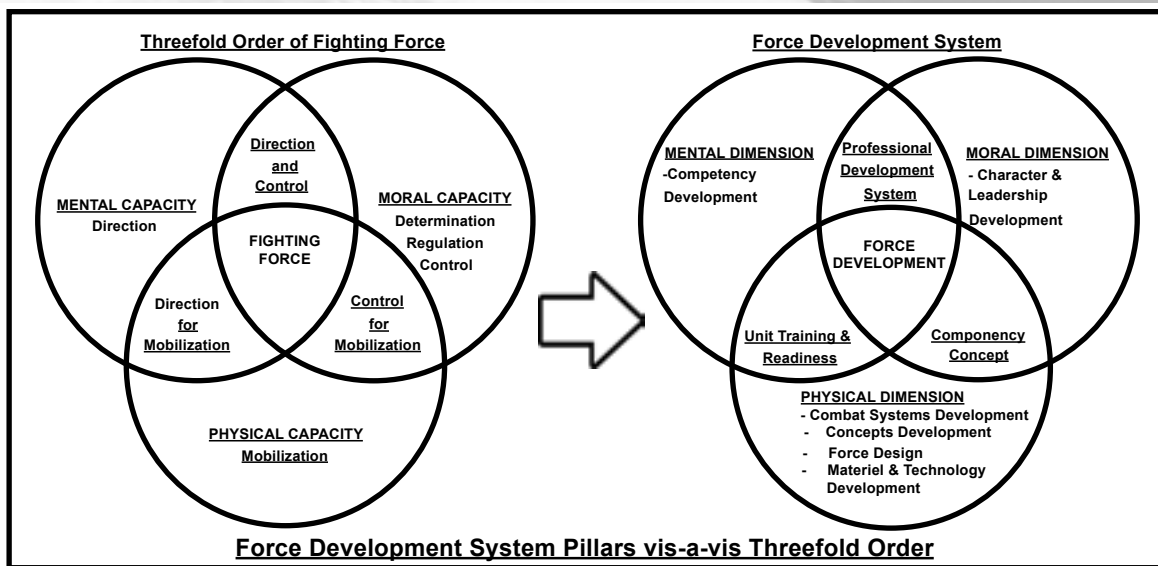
Threefold Order of Fighting Force

MENTAL CAPACITY
Direction

Direction and Control

MORAL CAPACITY
Determination
Regulation
Control

FIGHTING FORCE

Direction for Mobilization

Control for Mobilization

PHYSICAL CAPACITY
Mobilization

Force Development System

MENTAL DIMENSION
-Competency Development

Professional Development System

MORAL DIMENSION
- Character & Leadership Development

FORCE DEVELOPMENT

Unit Training & Readiness

Componency Concept

PHYSICAL DIMENSION
- Combat Systems Development
- Concepts Development
- Force Design
- Materiel & Technology Development

Force Development System Pillars vis-a-vis Threefold Order